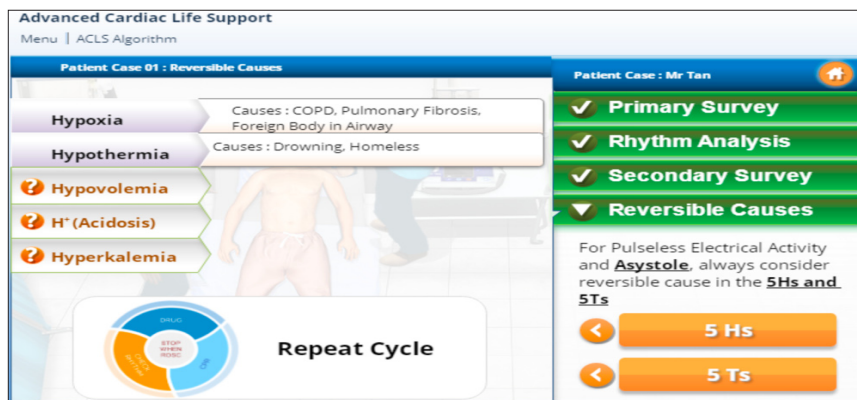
Advanced Cardiac Life Support

Menu | ACLS Algorithm

Patient Case 01 : Reversible Causes

Hypoxia

Causes : COPD, Pulmonary Fibrosis, Foreign Body in Airway

Hypothermia

Causes : Drowning, Homeless

Hypovolemia

H$^+$ (Acidosis)

Hyperkalemia

DRUG

STOP WHEN ROSC

Repeat Cycle

Patient Case : Mr Tan

Primary Survey

Rhythm Analysis

Secondary Survey

Reversible Causes

For Pulseless Electrical Activity and Asystole, always consider reversible cause in the 5Hs and 5Ts

5 Hs

5 Ts